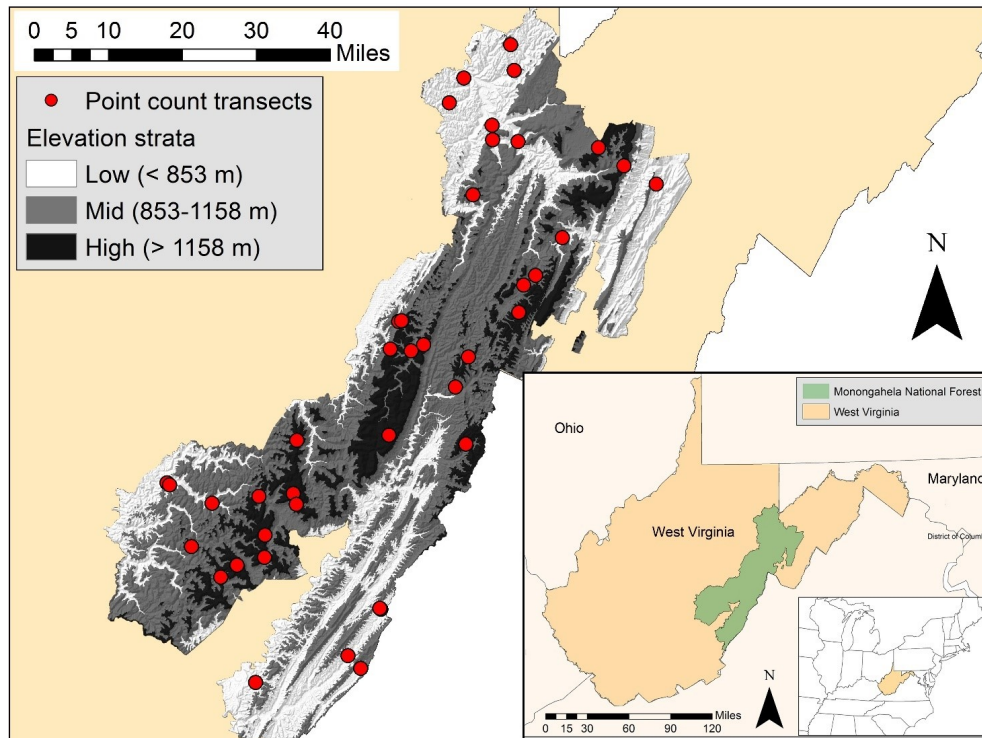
0 5 10 20 30 40
Miles

Point count transects
Elevation strata
Low (< 853 m)
Mid (853-1158 m)
High (> 1158 m)

N

Monongahela National Forest
West Virginia

Ohio
Maryland
West Virginia
District of Columbia

N
0 15 30 60 90 120
Miles